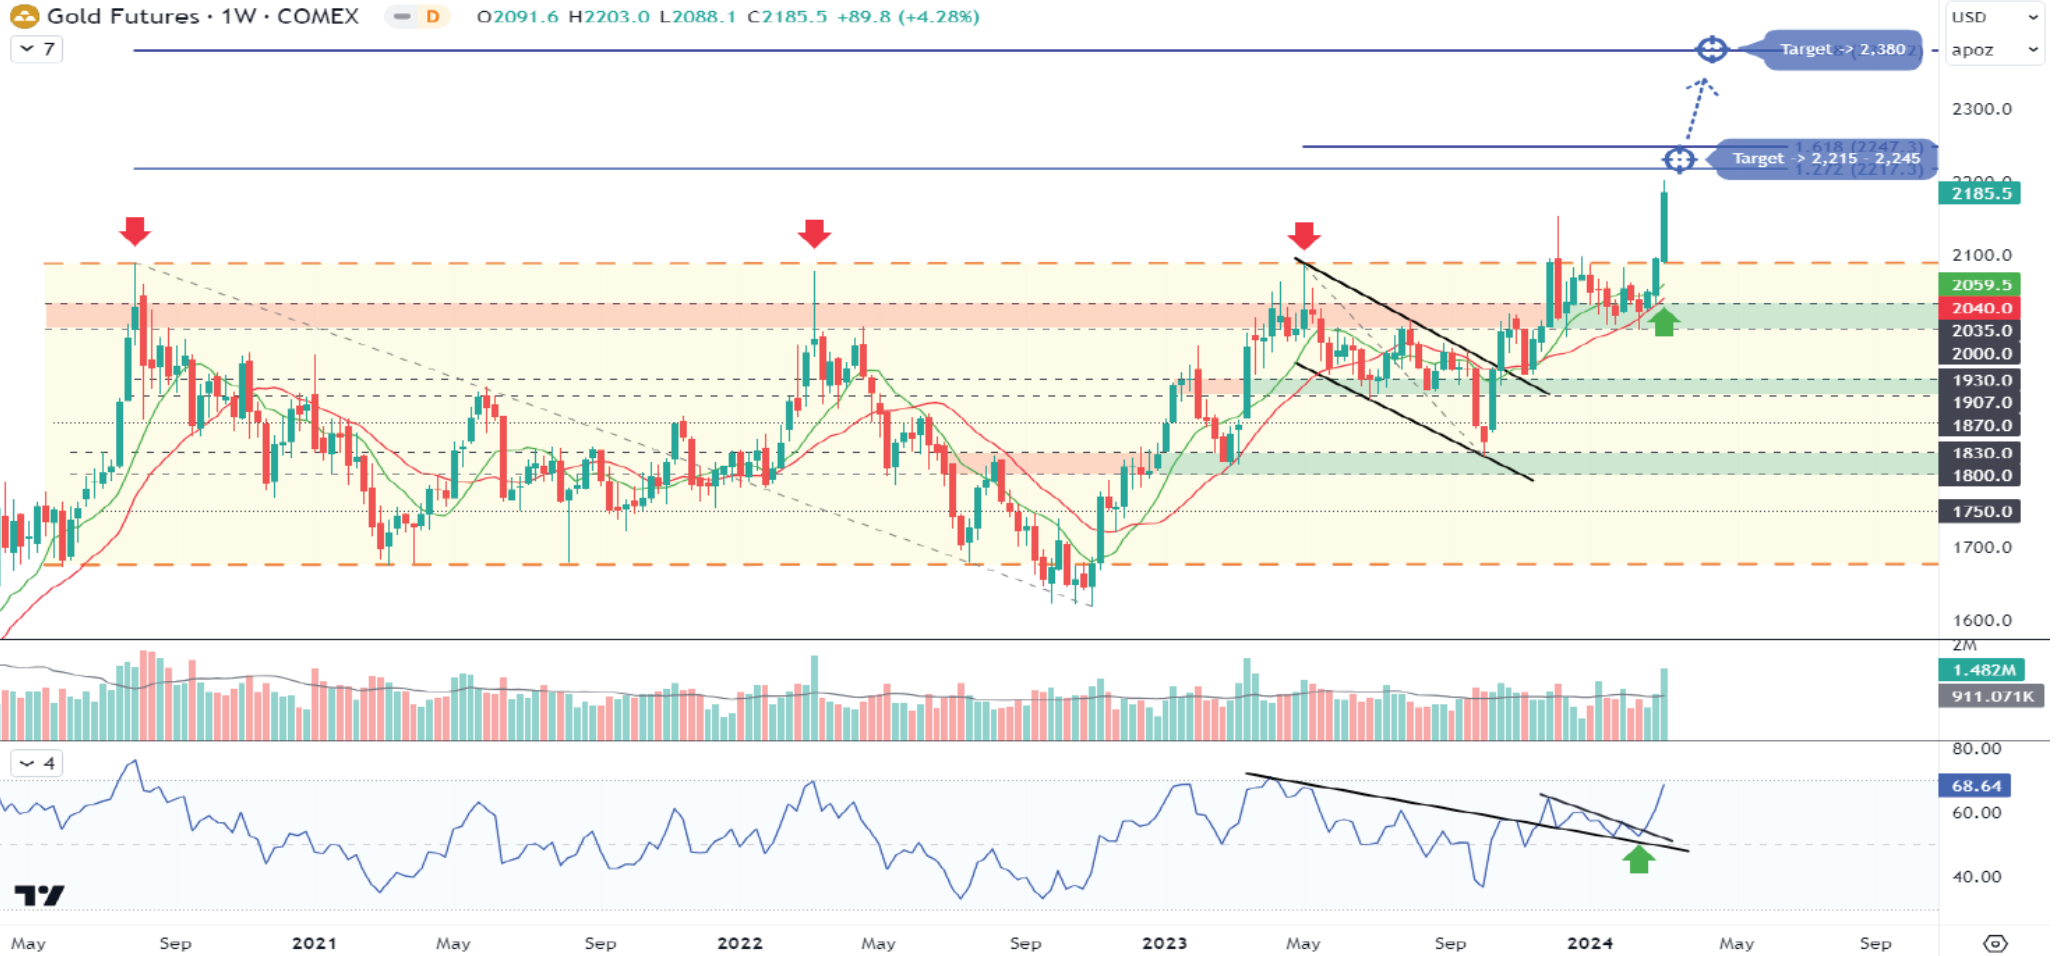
Gold Futures · 1W · COMEX D O2091.6 H2203.0 L2088.1 C2185.5 +89.8 (+4.28%)

7

USD
apoz

Target -> 2,380
2300.0
1.618 (2247.3)
Target -> 2,215 - 2,245
1.272 (2217.3)
2185.5
2100.0
2059.5
2040.0
2035.0
2000.0
1930.0
1907.0
1870.0
1830.0
1800.0
1750.0
1700.0
1600.0
2M
1.482M
911.071K

4
80.00
68.64
60.00
40.00

May Sep 2021 May Sep 2022 May Sep 2023 May Sep 2024 May Sep